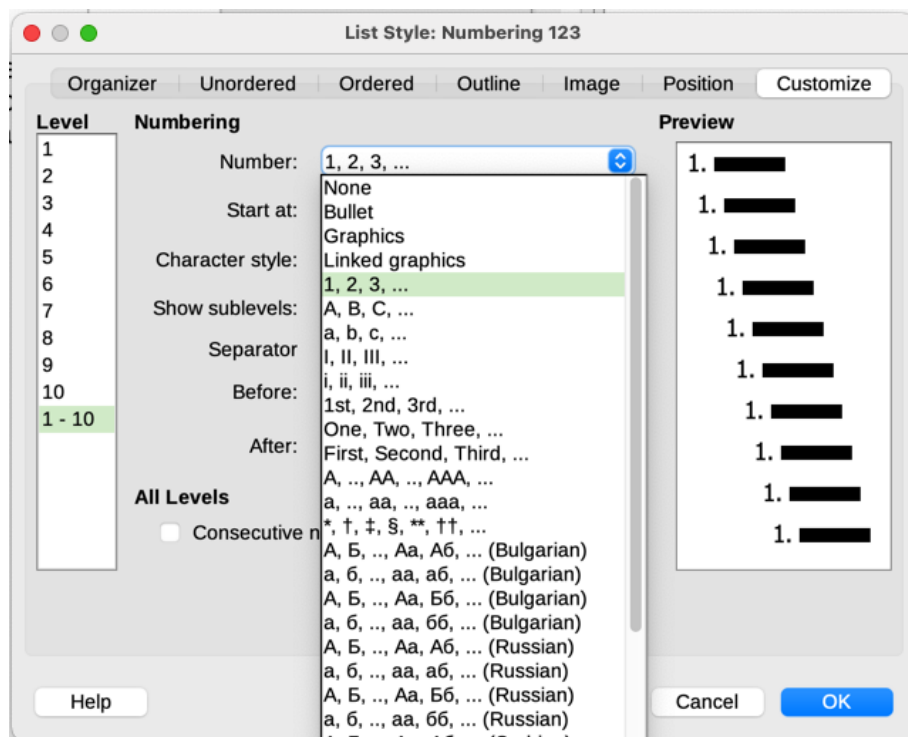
List Style: Numbering 123

Organizer | Unordered | Ordered | Outline | Image | Position | Customize

Level
1
2
3
4
5
6
7
8
9
10
1 - 10

Numbering
Number: 1, 2, 3, ...
Start at:
Character style:
Show sublevels:
Separator
Before:
After:

None
Bullet
Graphics
Linked graphics
1, 2, 3, ...
A, B, C, ...
a, b, c, ...
I, II, III, ...
i, ii, iii, ...
1st, 2nd, 3rd, ...
One, Two, Three, ...
First, Second, Third, ...
A, .., AA, .., AAA, ...
a, .., aa, .., aaa, ...
*, †, ‡, §, **, ††, ...
А, Б, .., Аа, Аб, ... (Bulgarian)
а, б, .., аа, аб, ... (Bulgarian)
А, Б, .., Аа, Бб, ... (Bulgarian)
а, б, .., аа, бб, ... (Bulgarian)
А, Б, .., Аа, Аб, ... (Russian)
а, б, .., аа, аб, ... (Russian)
А, Б, .., Аа, Бб, ... (Russian)
а, б, .., аа, бб, ... (Russian)
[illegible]

All Levels
Consecutive n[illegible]

Preview
1.
1.
1.
1.
1.
1.
1.
1.
1.
1.

Help
Cancel
OK